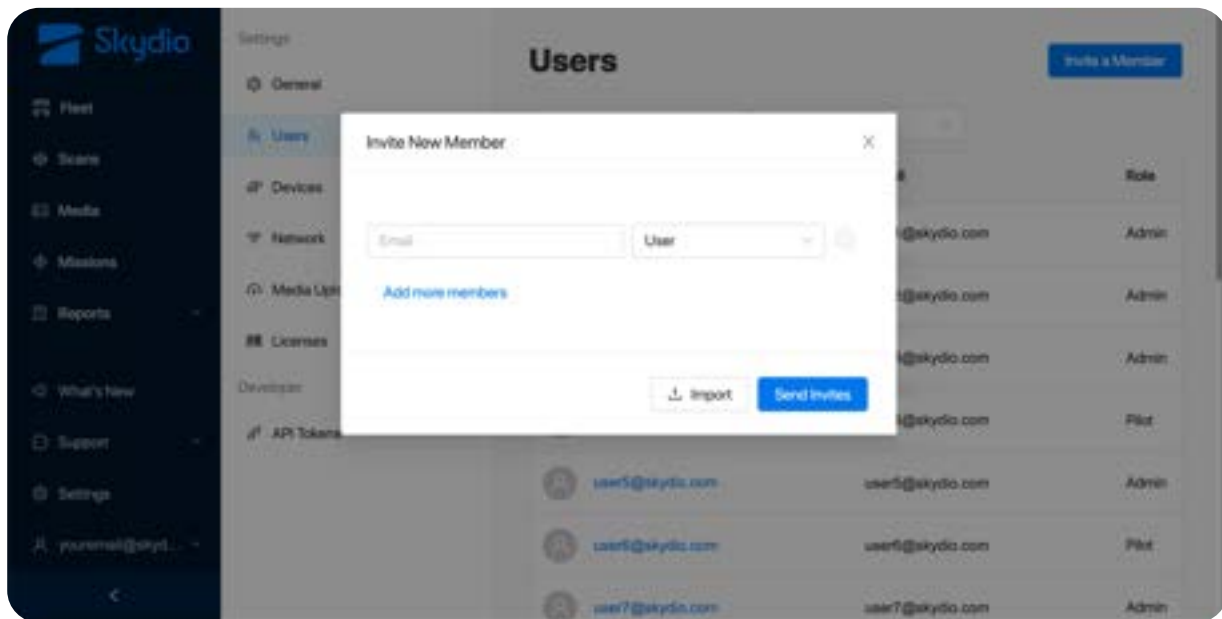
Skydio

Fleet
Scans
Media
Missions
Reports
What's New
Support
Settings
youremail@skyd...

<

Settings
General
Users
Devices
Network
Media Up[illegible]
Licenses
Developer
API Tokens

Users

Invite a Member

Role
Admin
Admin
Admin
Pilot
Admin
Pilot
Admin

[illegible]@skydio.com
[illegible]@skydio.com
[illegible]@skydio.com
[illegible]@skydio.com

user5@skydio.com
user5@skydio.com
user6@skydio.com
user6@skydio.com
user7@skydio.com
user7@skydio.com

Invite New Member
×

Email
User

Add more members

Import
Send Invites